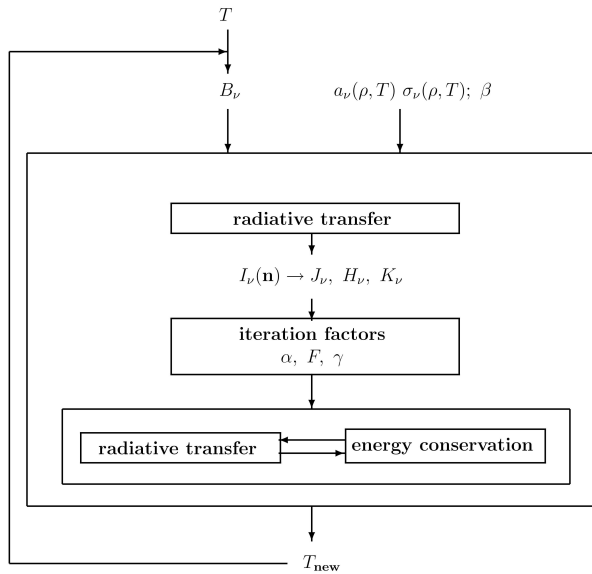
$T$

$B_\nu$

$a_\nu(\rho, T)\ \sigma_\nu(\rho, T);\ \beta$

radiative transfer

$I_\nu(\mathbf{n}) \rightarrow J_\nu,\ H_\nu,\ K_\nu$

iteration factors
$\alpha,\ F,\ \gamma$

radiative transfer

energy conservation

$T_{\mathbf{new}}$